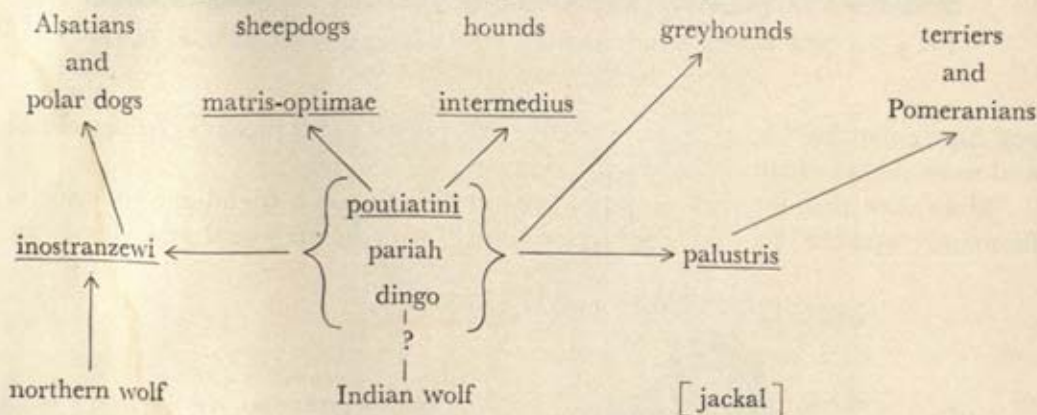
Alsatians and polar dogs

sheepdogs

hounds

greyhounds

terriers and Pomeranians

matris-optimae

intermedius

poutiatini

pariah

dingo

?

inostranzewi

palustris

northern wolf

Indian wolf

[jackal]